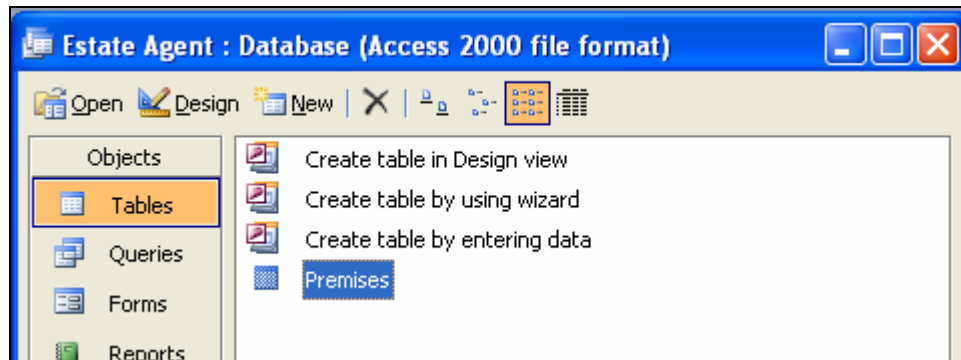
Estate Agent : Database (Access 2000 file format)

Open Design New

Objects
Tables
Queries
Forms
Reports

Create table in Design view
Create table by using wizard
Create table by entering data
Premises